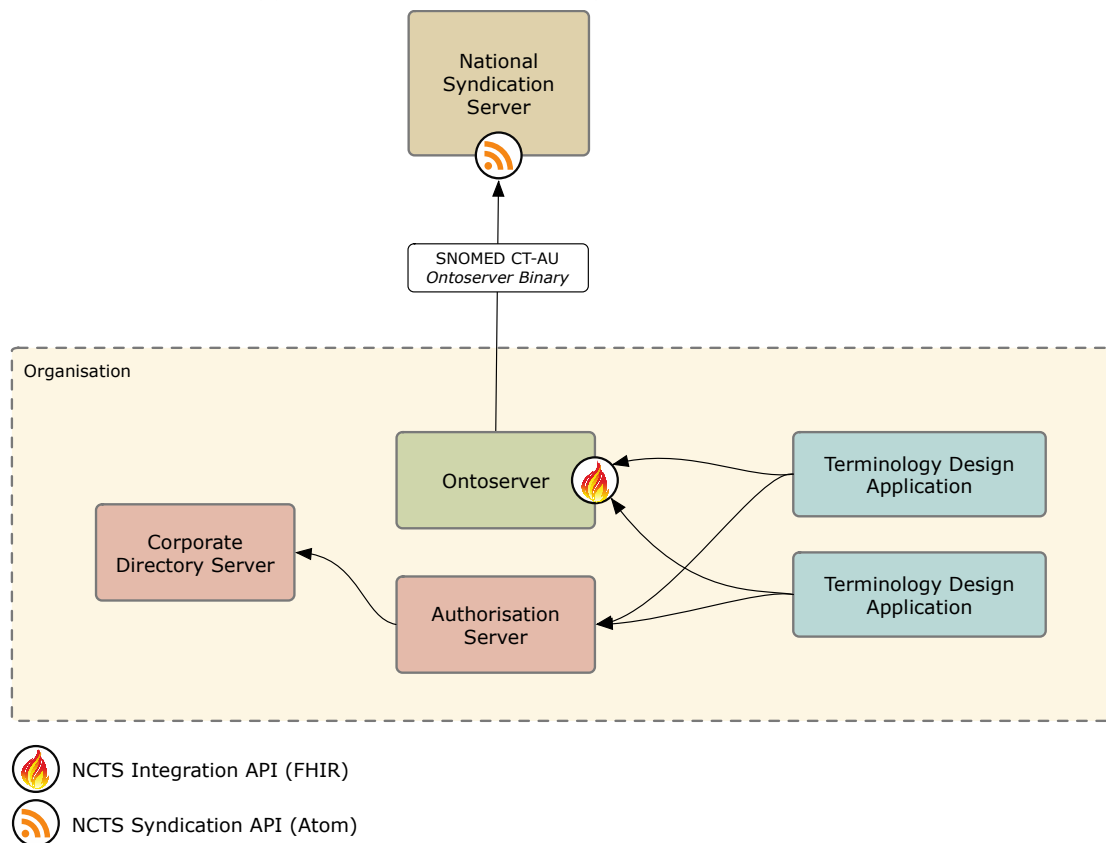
National Syndication Server

SNOMED CT-AU
*Ontoserver Binary*

Organisation

Ontoserver

Terminology Design Application

Corporate Directory Server

Authorisation Server

Terminology Design Application

NCTS Integration API (FHIR)

NCTS Syndication API (Atom)